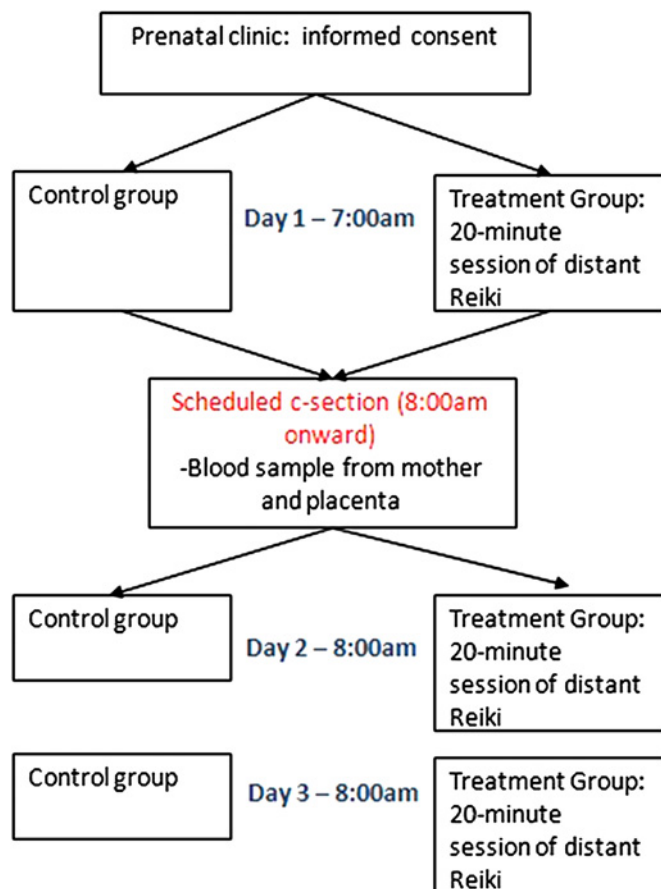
Prenatal clinic: informed consent

Control group

Day 1 – 7:00am

Treatment Group: 20-minute session of distant Reiki

Scheduled c-section (8:00am onward)
-Blood sample from mother and placenta

Control group

Day 2 – 8:00am

Treatment Group: 20-minute session of distant Reiki

Control group

Day 3 – 8:00am

Treatment Group: 20-minute session of distant Reiki